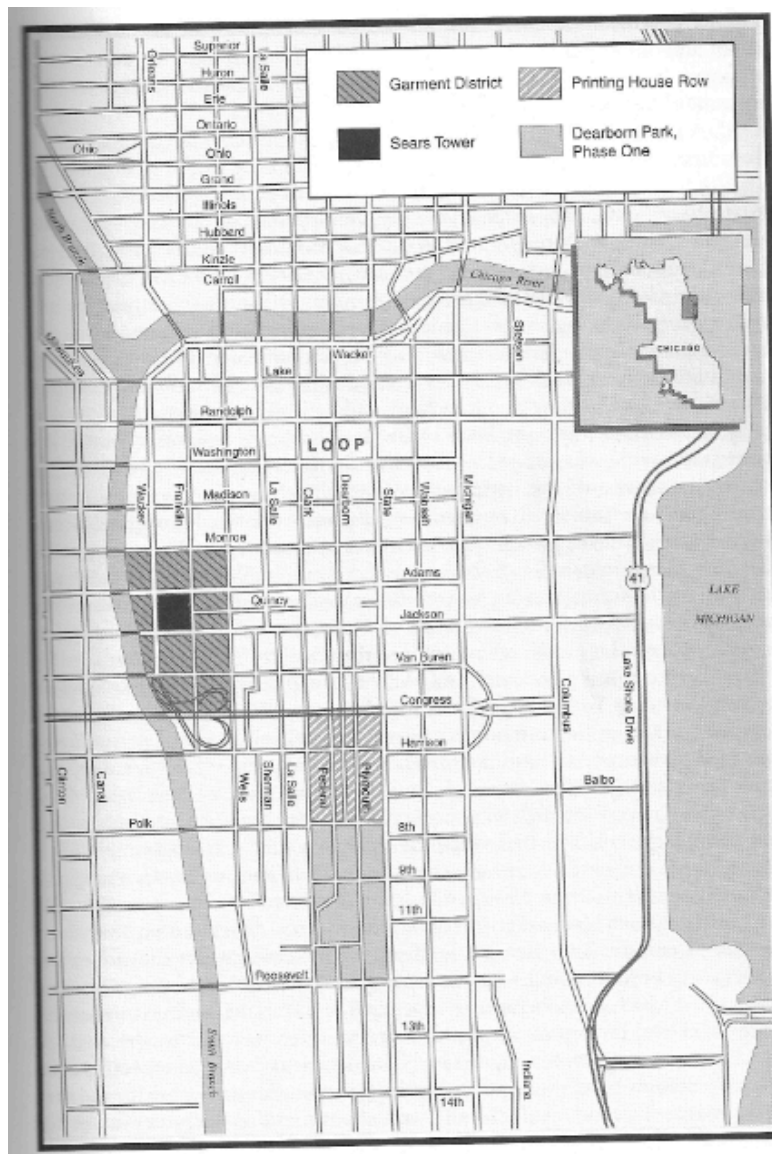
Garment District
Printing House Row
Sears Tower
Dearborn Park, Phase One

Superior
Orleans
La Salle
Huron
Erie
Ontario
Ohio
Ohio
Grand
Illinois
Hubbard
Kinzie
Carroll
North Branch
Chicago River
Milwaukee
Stetson
CHICAGO
Lake
Wacker
Randolph
Washington
LOOP
Wacker
Franklin
Madison
La Salle
Clark
Dearborn
State
Wabash
Michigan
Monroe
Adams
Quincy
Jackson
41
LAKE MICHIGAN
Van Buren
Lake Shore Drive
Congress
Columbia
Harrison
Clinton
Canal
Wells
Sherman
La Salle
Federal
Plymouth
Balbo
Polk
8th
9th
11th
Roosevelt
South Branch
13th
Indiana
14th